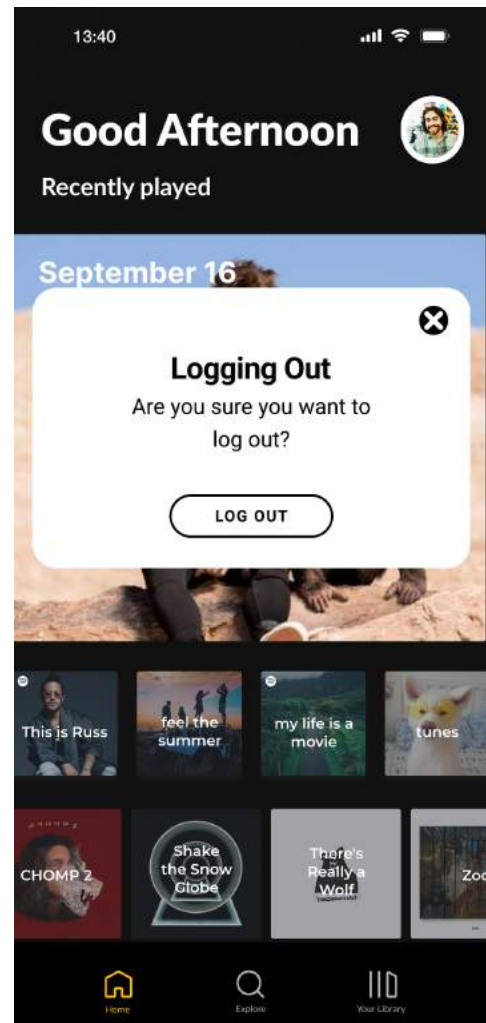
13:40

Good Afternoon

Recently played

September 16

Logging Out

Are you sure you want to log out?

LOG OUT

This is Russ

feel the summer

my life is a movie

tunes

CHOMP 2

Shake the Snow Globe

There's Really a Wolf

Zoo

Home

Explore

Your Library